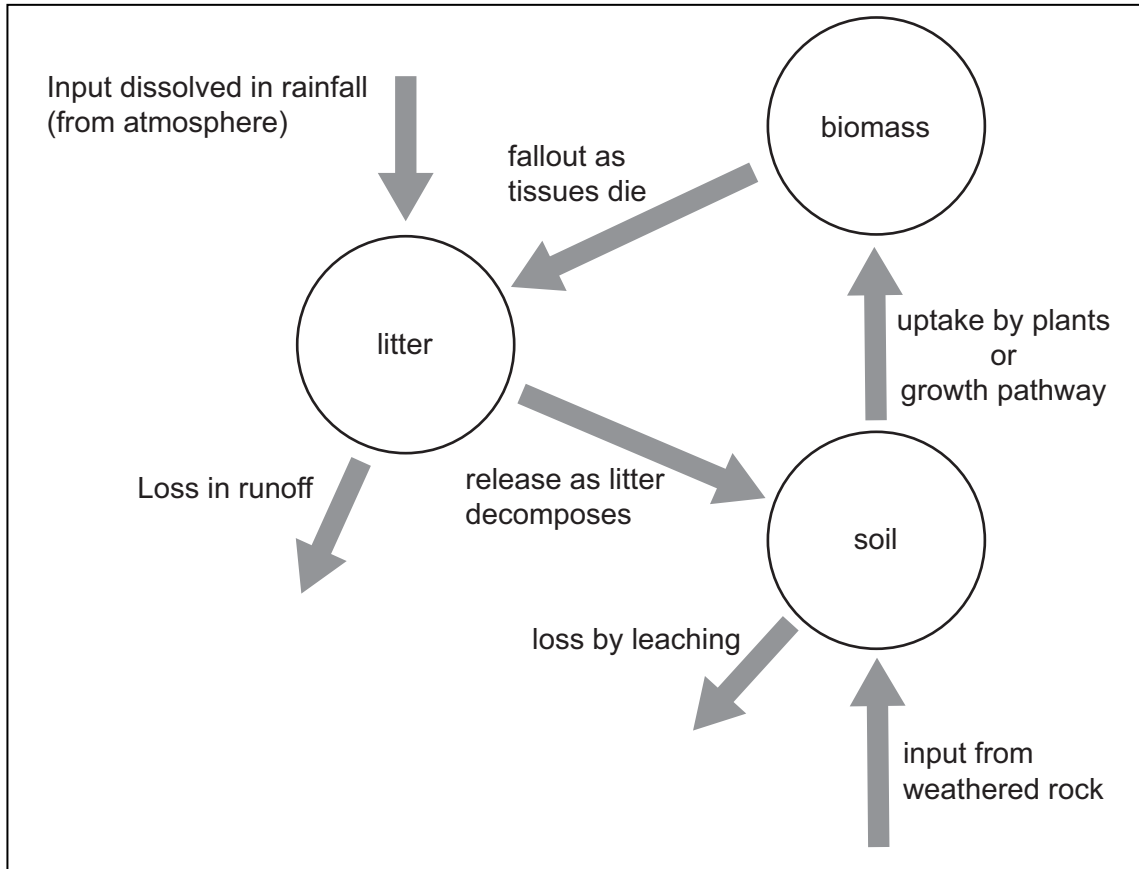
Input dissolved in rainfall (from atmosphere)

biomass

fallout as tissues die

litter

uptake by plants or growth pathway

Loss in runoff

release as litter decomposes

soil

loss by leaching

input from weathered rock